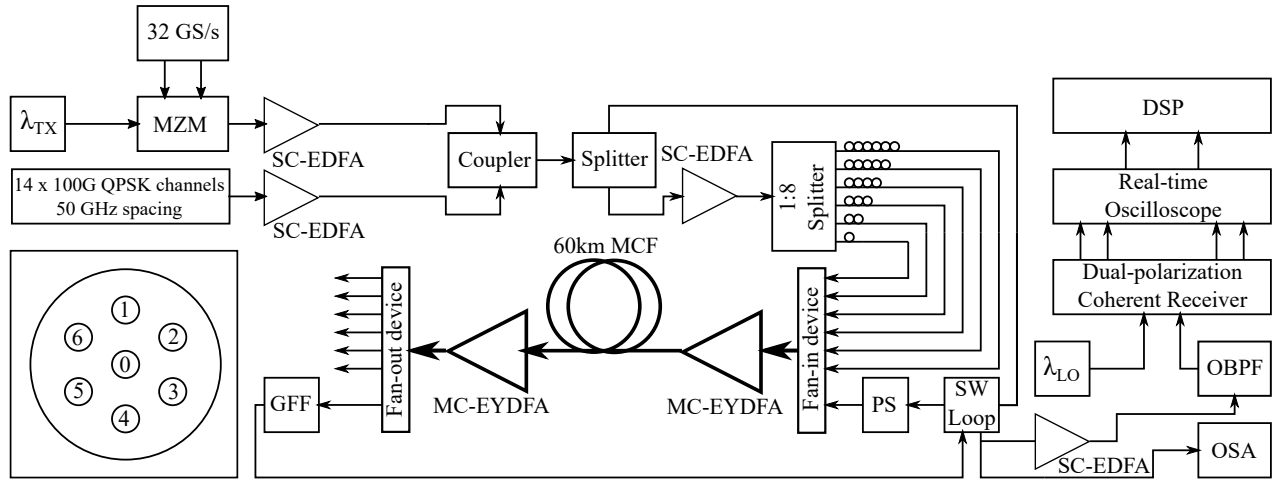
32 GS/s

$\lambda_{TX}$

MZM

SC-EDFA

14 x 100G QPSK channels 50 GHz spacing

SC-EDFA

Coupler

Splitter

SC-EDFA

1:8 Splitter

DSP

Real-time Oscilloscope

Dual-polarization Coherent Receiver

60km MCF

Fan-out device

Fan-in device

1
6
2
0
5
3
4

GFF

MC-EYDFA

MC-EYDFA

PS

SW Loop

$\lambda_{LO}$

OBPF

SC-EDFA

OSA